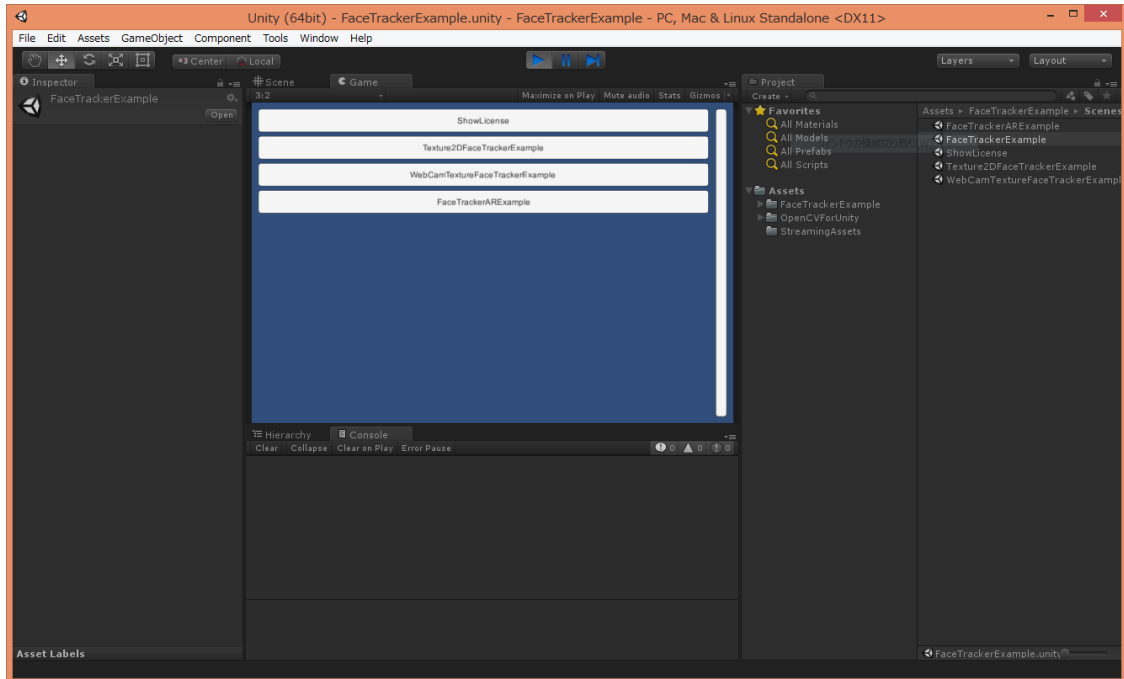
Unity (64bit) - FaceTrackerExample.unity - FaceTrackerExample - PC, Mac & Linux Standalone <DX11>

File Edit Assets GameObject Component Tools Window Help

Center Local

Layers Layout

Inspector

FaceTrackerExample

Open

Asset Labels

Scene Game

3:2

Maximize on Play Mute audio Stats Gizmos

ShowLicense

Texture2DFaceTrackerExample

WebCamTextureFaceTrackerExample

FaceTrackerARExample

Hierarchy Console

Clear Collapse Clear on Play Error Pause

0 0 0

Project

Create

Favorites

All Materials

All Models

All Prefabs

All Scripts

Assets

FaceTrackerExample

OpenCVForUnity

StreamingAssets

Assets ▸ FaceTrackerExample ▸ Scenes

FaceTrackerARExample

FaceTrackerExample

ShowLicense

Texture2DFaceTrackerExample

WebCamTextureFaceTrackerExampl

FaceTrackerExample.unity